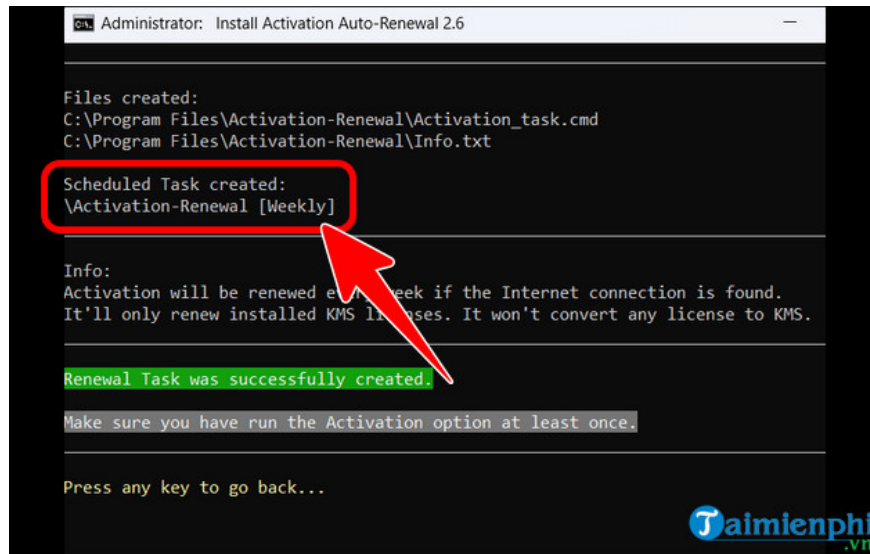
Administrator: Install Activation Auto-Renewal 2.6

Files created:
C:\Program Files\Activation-Renewal\Activation_task.cmd
C:\Program Files\Activation-Renewal\Info.txt

Scheduled Task created:
\Activation-Renewal [Weekly]

Info:
Activation will be renewed e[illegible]eek if the Internet connection is found.
It'll only renew installed KMS li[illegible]ses. It won't convert any license to KMS.

Renewal Task was successfully created.

Make sure you have run the Activation option at least once.

Press any key to go back...

Taimienphi.vn